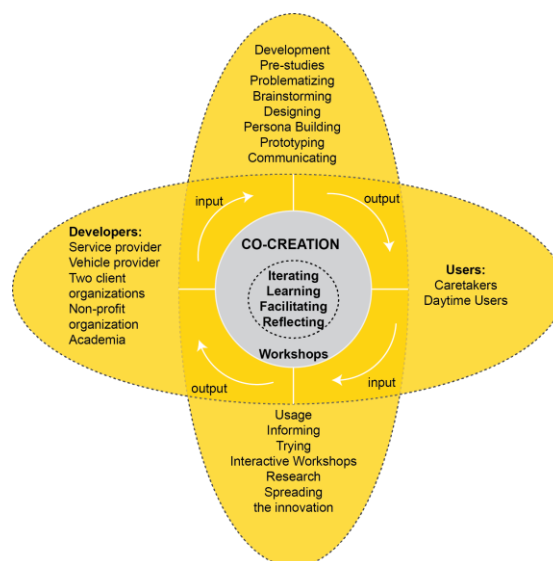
Development
Pre-studies
Problematizing
Brainstorming
Designing
Persona Building
Prototyping
Communicating

input

output

Developers:
Service provider
Vehicle provider
Two client organizations
Non-profit organization
Academia

CO-CREATION

Iterating
Learning
Facilitating
Reflecting

Workshops

Users:
Caretakers
Daytime Users

output

input

Usage
Informing
Trying
Interactive Workshops
Research
Spreading the innovation